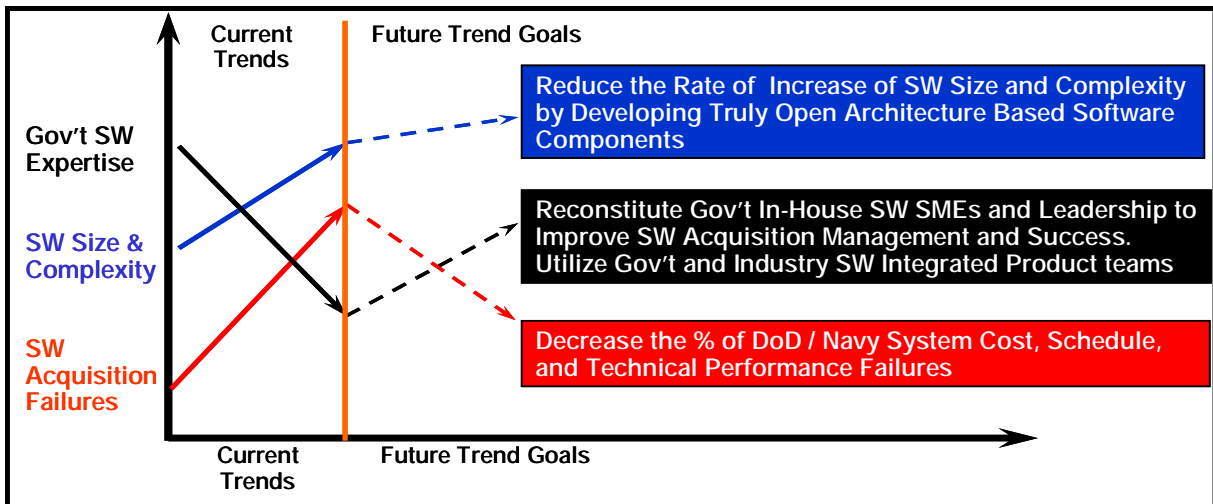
Current Trends

Future Trend Goals

Gov't SW Expertise

SW Size & Complexity

SW Acquisition Failures

Reduce the Rate of Increase of SW Size and Complexity by Developing Truly Open Architecture Based Software Components

Reconstitute Gov't In-House SW SMEs and Leadership to Improve SW Acquisition Management and Success. Utilize Gov't and Industry SW Integrated Product teams

Decrease the % of DoD / Navy System Cost, Schedule, and Technical Performance Failures

Current Trends

Future Trend Goals